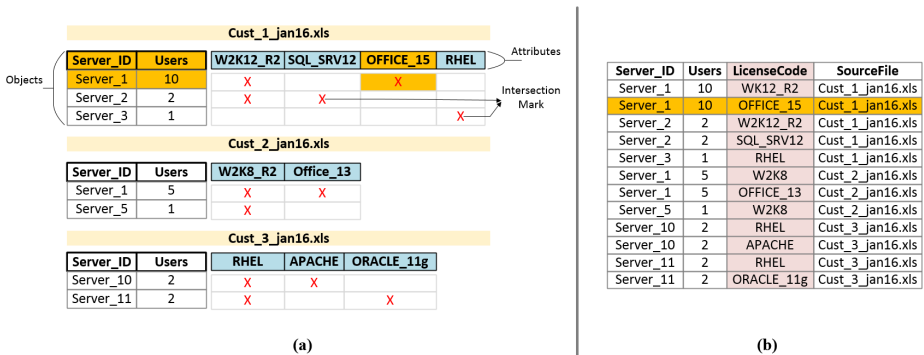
Cust_1_jan16.xls

| Server_ID | Users | W2K12_R2 | SQL_SRV12 | OFFICE_15 | RHEL |
|---|---|---|---|---|---|
| Server_1 | 10 | X | | X | |
| Server_2 | 2 | X | X | | |
| Server_3 | 1 | | | | X |

Attributes

Objects

Intersection Mark

Cust_2_jan16.xls

| Server_ID | Users | W2K8_R2 | Office_13 |
|---|---|---|---|
| Server_1 | 5 | X | X |
| Server_5 | 1 | X | |

Cust_3_jan16.xls

| Server_ID | Users | RHEL | APACHE | ORACLE_11g |
|---|---|---|---|---|
| Server_10 | 2 | X | X | |
| Server_11 | 2 | X | | X |

(a)

| Server_ID | Users | LicenseCode | SourceFile |
|---|---|---|---|
| Server_1 | 10 | WK12_R2 | Cust_1_jan16.xls |
| Server_1 | 10 | OFFICE_15 | Cust_1_jan16.xls |
| Server_2 | 2 | W2K12_R2 | Cust_1_jan16.xls |
| Server_2 | 2 | SQL_SRV12 | Cust_1_jan16.xls |
| Server_3 | 1 | RHEL | Cust_1_jan16.xls |
| Server_1 | 5 | W2K8 | Cust_2_jan16.xls |
| Server_1 | 5 | OFFICE_13 | Cust_2_jan16.xls |
| Server_5 | 1 | W2K8 | Cust_2_jan16.xls |
| Server_10 | 2 | RHEL | Cust_3_jan16.xls |
| Server_10 | 2 | APACHE | Cust_3_jan16.xls |
| Server_11 | 2 | RHEL | Cust_3_jan16.xls |
| Server_11 | 2 | ORACLE_11g | Cust_3_jan16.xls |

(b)